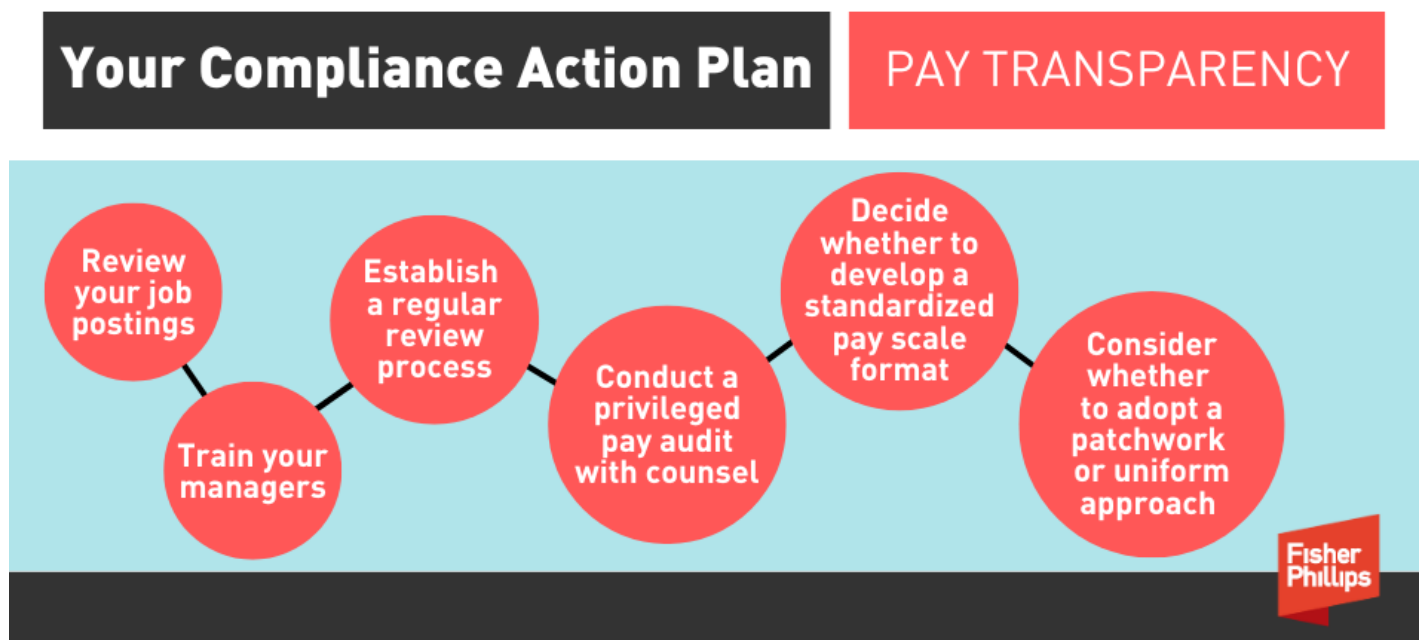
Your Compliance Action Plan

PAY TRANSPARENCY

Review your job postings

Train your managers

Establish a regular review process

Conduct a privileged pay audit with counsel

Decide whether to develop a standardized pay scale format

Consider whether to adopt a patchwork or uniform approach

Fisher Phillips